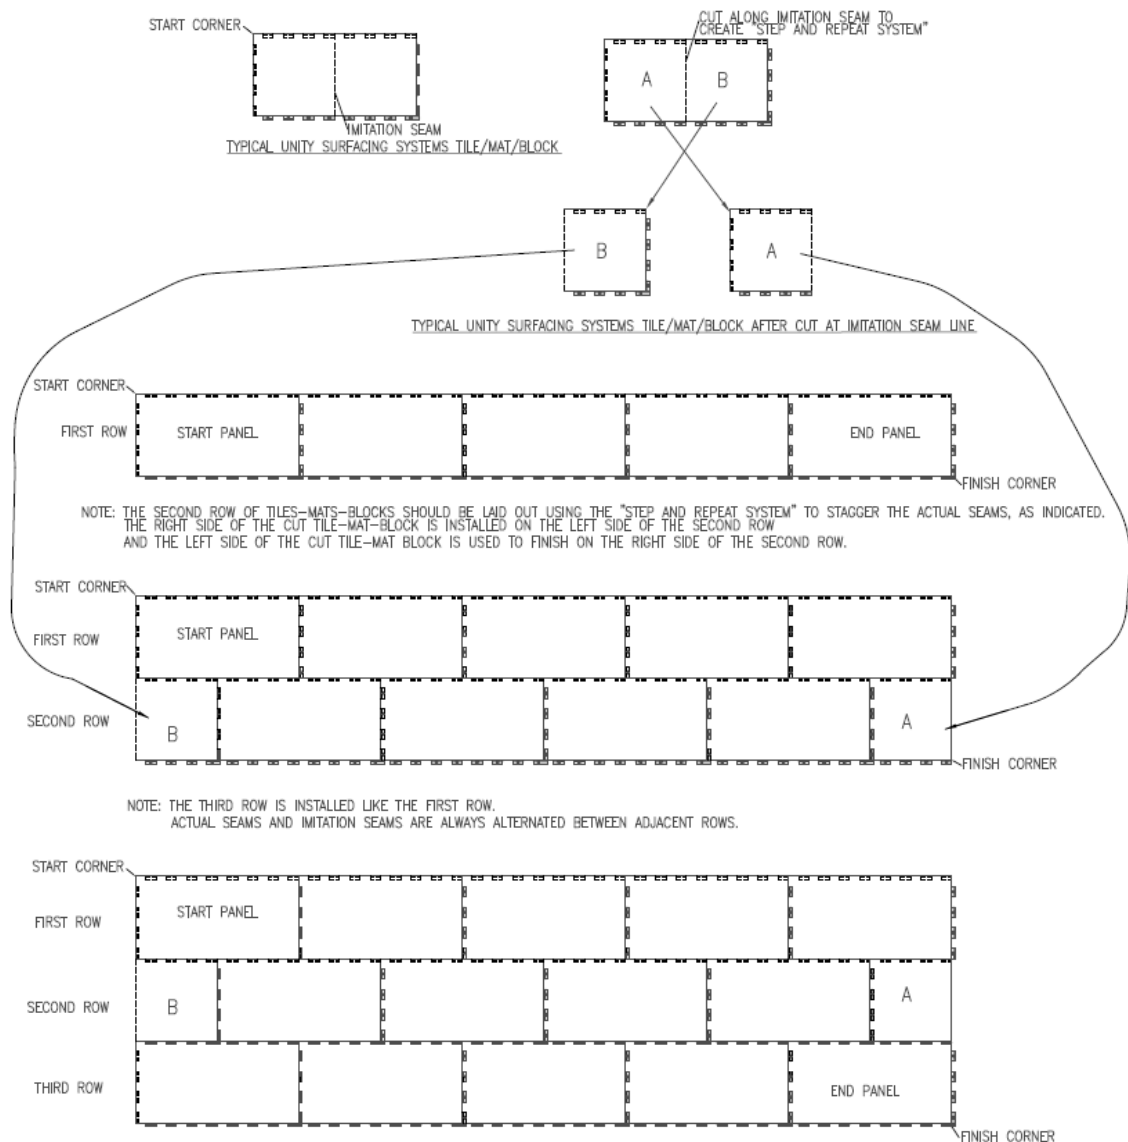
START CORNER

IMITATION SEAM

TYPICAL UNITY SURFACING SYSTEMS TILE/MAT/BLOCK

CUT ALONG IMITATION SEAM TO CREATE "STEP AND REPEAT SYSTEM"

A

B

B

A

TYPICAL UNITY SURFACING SYSTEMS TILE/MAT/BLOCK AFTER CUT AT IMITATION SEAM LINE

START CORNER

FIRST ROW

START PANEL

END PANEL

FINISH CORNER

NOTE: THE SECOND ROW OF TILES-MATS-BLOCKS SHOULD BE LAID OUT USING THE "STEP AND REPEAT SYSTEM" TO STAGGER THE ACTUAL SEAMS, AS INDICATED. THE RIGHT SIDE OF THE CUT TILE-MAT-BLOCK IS INSTALLED ON THE LEFT SIDE OF THE SECOND ROW AND THE LEFT SIDE OF THE CUT TILE-MAT BLOCK IS USED TO FINISH ON THE RIGHT SIDE OF THE SECOND ROW.

START CORNER

FIRST ROW

START PANEL

SECOND ROW

B

A

FINISH CORNER

NOTE: THE THIRD ROW IS INSTALLED LIKE THE FIRST ROW. ACTUAL SEAMS AND IMITATION SEAMS ARE ALWAYS ALTERNATED BETWEEN ADJACENT ROWS.

START CORNER

FIRST ROW

START PANEL

SECOND ROW

B

A

THIRD ROW

END PANEL

FINISH CORNER